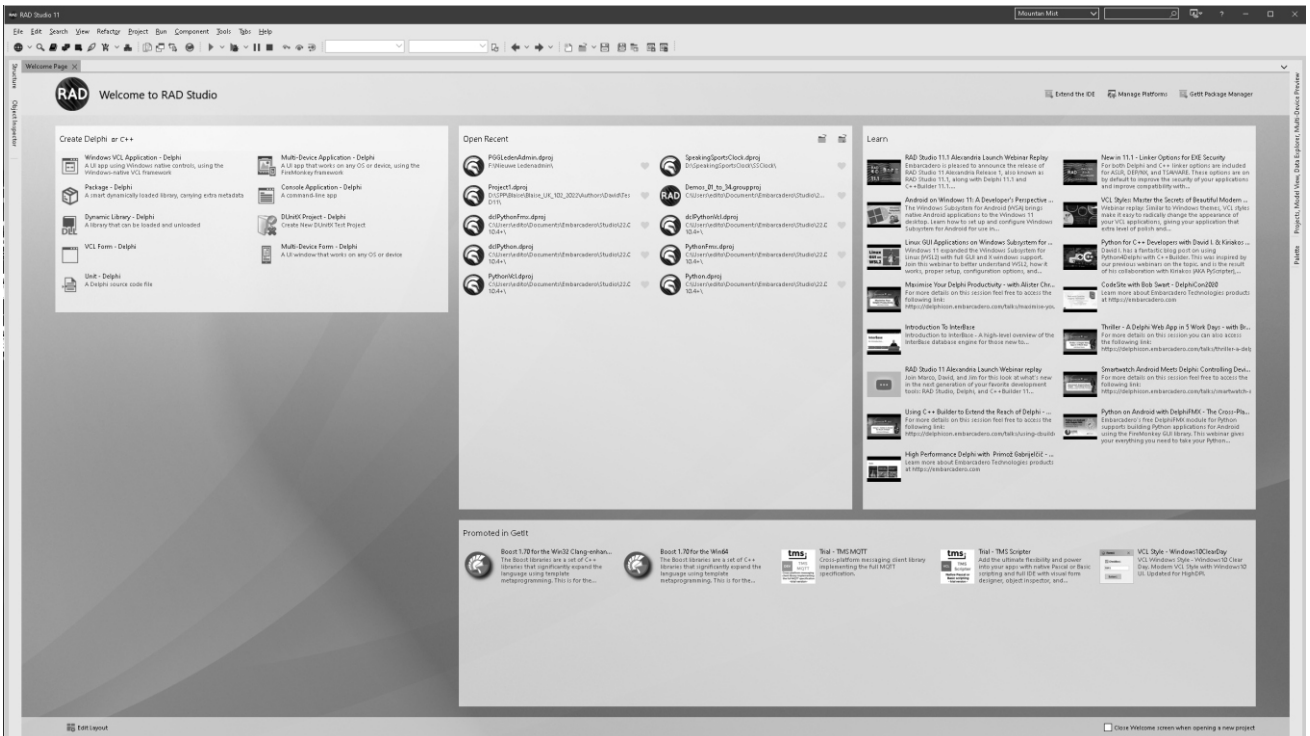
RAD Studio 11

Mountain Mist

File Edit Search View Refactor Project Run Component Tools Tabs Help

Welcome Page

Structure Object Inspector

Welcome to RAD Studio

Extend the IDE Manage Platforms GetIt Package Manager

Create Delphi or C++

Windows VCL Application - Delphi
A UI app using Windows native controls, using the Windows-native VCL framework

Multi-Device Application - Delphi
A UI app that works on any OS or device, using the FireMonkey framework

Package - Delphi
A smart dynamically-linked library, carrying extra metadata

Console Application - Delphi
A command-line app

Dynamic Library - Delphi
A library that can be loaded and unloaded

DUnitX Project - Delphi
Create New DUnitX Test Project

VCL Form - Delphi

Multi-Device Form - Delphi
A UI window that works on any OS or device

Unit - Delphi
A Delphi source code file

Open Recent

PGGLedenAdmin.dproj
F:\Nieuwe Ledenadmin\

SpeakingSportsClock.dproj
D:\SpeakingSportsClock\SSClock\

Project1.dproj
D:\SPP\Blaise\Blaise_UK_102_2022\Authors\David\Tes D11\

Demos_01_to_34.groupproj
C:\Users\edito\Documents\Embarcadero\Studio\22.0

dclPythonFmx.dproj
C:\Users\edito\Documents\Embarcadero\Studio\22.C 10.4+\

dclPythonVcl.dproj
C:\Users\edito\Documents\Embarcadero\Studio\22.C 10.4+\

dclPython.dproj
C:\Users\edito\Documents\Embarcadero\Studio\22.C 10.4+\

PythonFmx.dproj
C:\Users\edito\Documents\Embarcadero\Studio\22.C 10.4+\

PythonVcl.dproj
C:\Users\edito\Documents\Embarcadero\Studio\22.C 10.4+\

Python.dproj
C:\Users\edito\Documents\Embarcadero\Studio\22.C 10.4+\

Learn

RAD Studio 11.1 Alexandria Launch Webinar Replay
Embarcadero is pleased to announce the release of RAD Studio 11 Alexandria Release 1, also known as RAD Studio 11.1, along with Delphi 11.1 and C++Builder 11.1...

New in 11.1 - Linker Options for EXE Security
For both Delphi and C++ linker options are included for ASLR, DEP(NX), and TSAWARE. These options are on by default to improve the security of your applications and improve compatibility with...

Android on Windows 11: A Developer's Perspective ...
The Windows Subsystem for Android (WSA) brings native Android applications to the Windows 11 desktop. Learn how to set up and configure Windows Subsystem for Android for use in...

VCL Styles: Master the Secrets of Beautiful Modern ...
Webinar replay: Similar to Windows themes, VCL styles make it easy to radically change the appearance of your VCL applications, giving your application that extra level of polish and...

Linux GUI Applications on Windows Subsystem for ...
Windows 11 expanded the Windows Subsystem for Linux (WSL2) with full GUI and X windows support. Join this webinar to better understand WSL2, how it works, proper setup, configuration options, and...

Python for C++ Developers with David I. & Kiriakos ...
David I. has a fantastic blog post on using Python4Delphi with C++Builder. This was inspired by our previous webinars on the topic, and is the result of his collaboration with Kiriakos (AKA PyScripter),...

Maximize Your Delphi Productivity - with Alister Chr...
For more details on this session feel free to access the following link:
https://delphicon.embarcadero.com/talks/maximize-you...

CodeSite with Bob Swart - DelphiCon2020
Learn more about Embarcadero Technologies products at https://embarcadero.com

Introduction To InterBase
Introduction to InterBase - A high-level overview of the InterBase database engine for those new to...

Thriller - A Delphi Web App in 5 Work Days - with Br...
For more details on this session you can also access the following link:
https://delphicon.embarcadero.com/talks/thriller-a-delp

RAD Studio 11 Alexandria Launch Webinar replay
Join Marco, David, and Jim for this look at what's new in the next generation of your favorite development tools: RAD Studio, Delphi, and C++Builder 11...

Smartwatch Android Meets Delphi: Controlling Devi...
For more details on this session feel free to access the following link:
https://delphicon.embarcadero.com/talks/smartwatch-...

Using C++ Builder to Extend the Reach of Delphi - ...
For more details on this session feel free to access the following link:
http://delphicon.embarcadero.com/talks/using-cbuild

Python on Android with DelphiFMX - The Cross-Pla...
Embarcadero's free DelphiFMX module for Python supports building Python applications for Android using the FireMonkey GUI library. This webinar gives your everything you need to take your Python...

High Performance Delphi with Primož Gabrijelčič - ...
Learn more about Embarcadero Technologies products at https://embarcadero.com

Promoted in GetIt

Boost 1.70 for the Win32 Clang-enhan...
The Boost libraries are a set of C++ libraries that significantly expand the language using template metaprogramming. This is for the...

Boost 1.70 for the Win64
The Boost libraries are a set of C++ libraries that significantly expand the language using template metaprogramming. This is for the...

Trial - TMS MQTT
Cross-platform messaging client library implementing the full MQTT specification.

Trial - TMS Scripter
Add the ultimate flexibility and power into your apps with native Pascal or Basic scripting and full IDE with visual form designer, object inspector, and...

VCL Style - Windows10ClearDay
VCL Windows Style - Windows10 Clear Day. Modern VCL Style with Windows10 UI. Updated for HighDPI.

Projects, Model View, Data Explorer, Multi-Device Preview

Palette

Edit Layout

Close Welcome screen when opening a new project